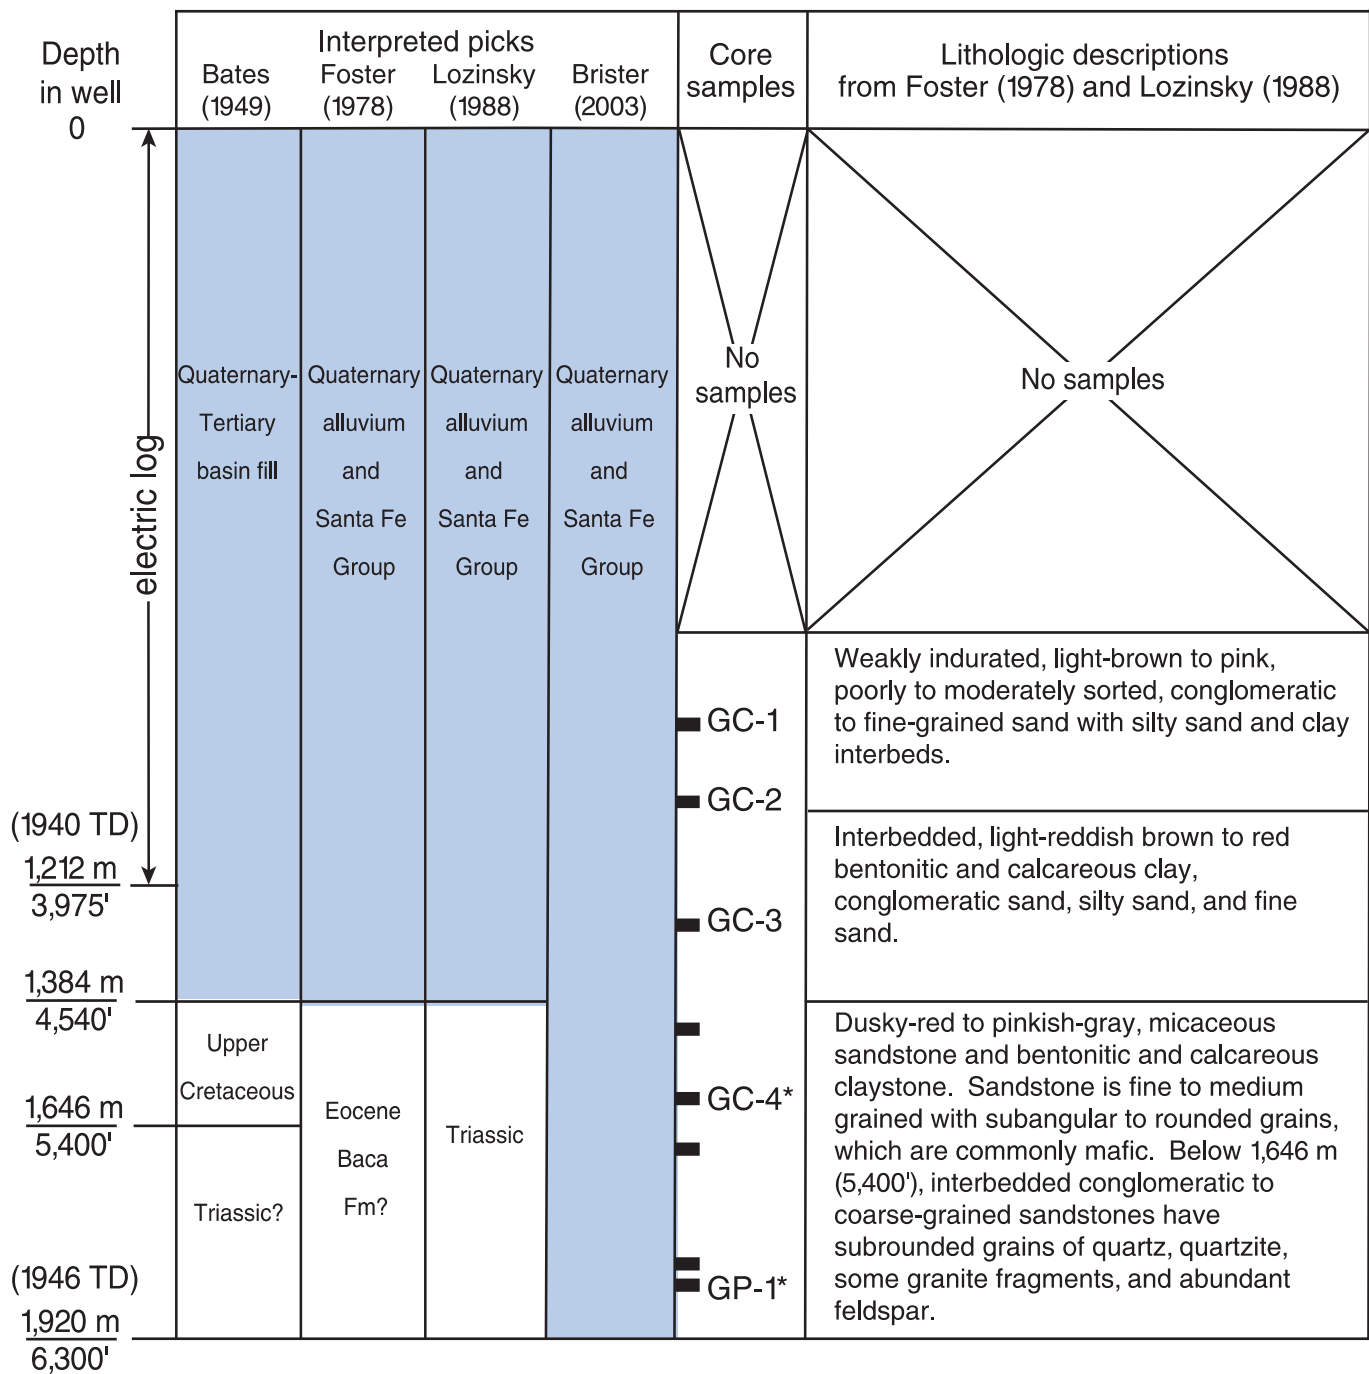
Depth in well

Interpreted picks

| Bates (1949) | Foster (1978) | Lozinsky (1988) | Brister (2003) | Core samples | Lithologic descriptions from Foster (1978) and Lozinsky (1988) |
|---|---|---|---|---|---|
| Quaternary-Tertiary basin fill | Quaternary alluvium and Santa Fe Group | Quaternary alluvium and Santa Fe Group | Quaternary alluvium and Santa Fe Group | No samples | No samples |
| | | | | GC-1 | Weakly indurated, light-brown to pink, poorly to moderately sorted, conglomeratic to fine-grained sand with silty sand and clay interbeds. |
| | | | | GC-2, GC-3 | Interbedded, light-reddish brown to red bentonitic and calcareous clay, conglomeratic sand, silty sand, and fine sand. |
| Upper Cretaceous | Eocene Baca Fm? | Triassic | | GC-4* | Dusky-red to pinkish-gray, micaceous sandstone and bentonitic and calcareous claystone. Sandstone is fine to medium grained with subangular to rounded grains, which are commonly mafic. Below 1,646 m (5,400'), interbedded conglomeratic to coarse-grained sandstones have subrounded grains of quartz, quartzite, some granite fragments, and abundant feldspar. |
| Triassic? | | | | GP-1* | |

0

electric log

(1940 TD)
1,212 m
3,975'

1,384 m
4,540'

1,646 m
5,400'

(1946 TD)
1,920 m
6,300'